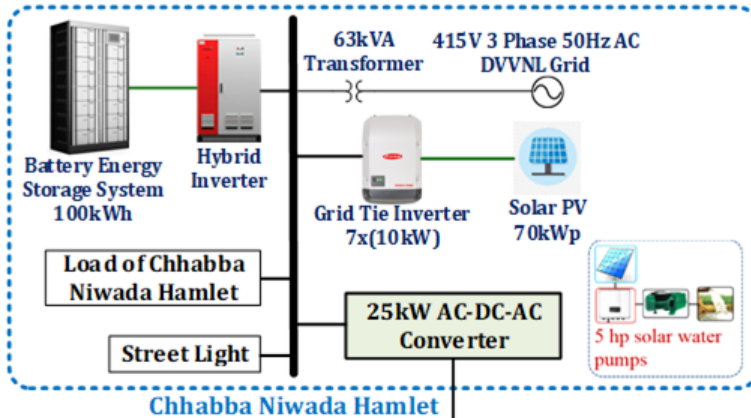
63kVA Transformer

415V 3 Phase 50Hz AC DVVNL Grid

Battery Energy Storage System 100kWh

Hybrid Inverter

Grid Tie Inverter 7x(10kW)

Solar PV 70kWp

Load of Chhabba Niwada Hamlet

25kW AC-DC-AC Converter

5 hp solar water pumps

Street Light

Chhabba Niwada Hamlet